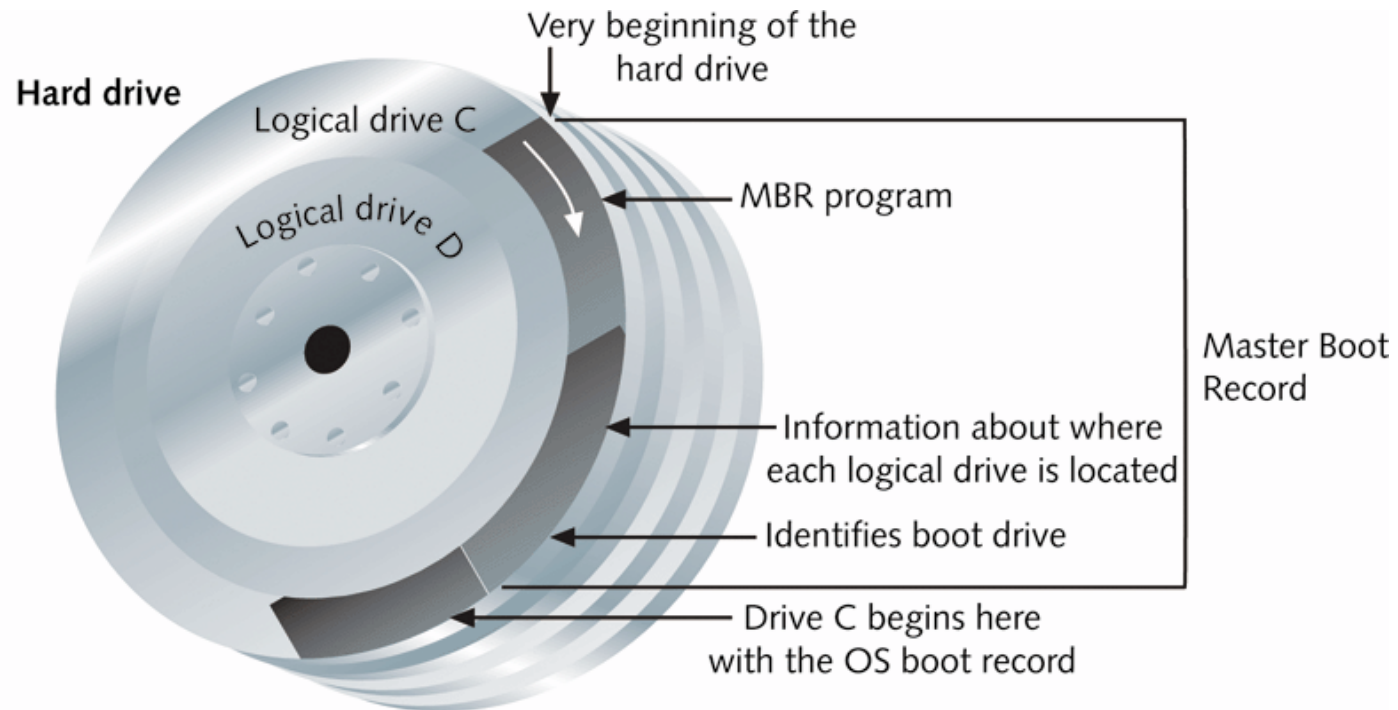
Very beginning of the hard drive

Hard drive

Logical drive C

Logical drive D

MBR program

Master Boot Record

Information about where each logical drive is located

Identifies boot drive

Drive C begins here with the OS boot record